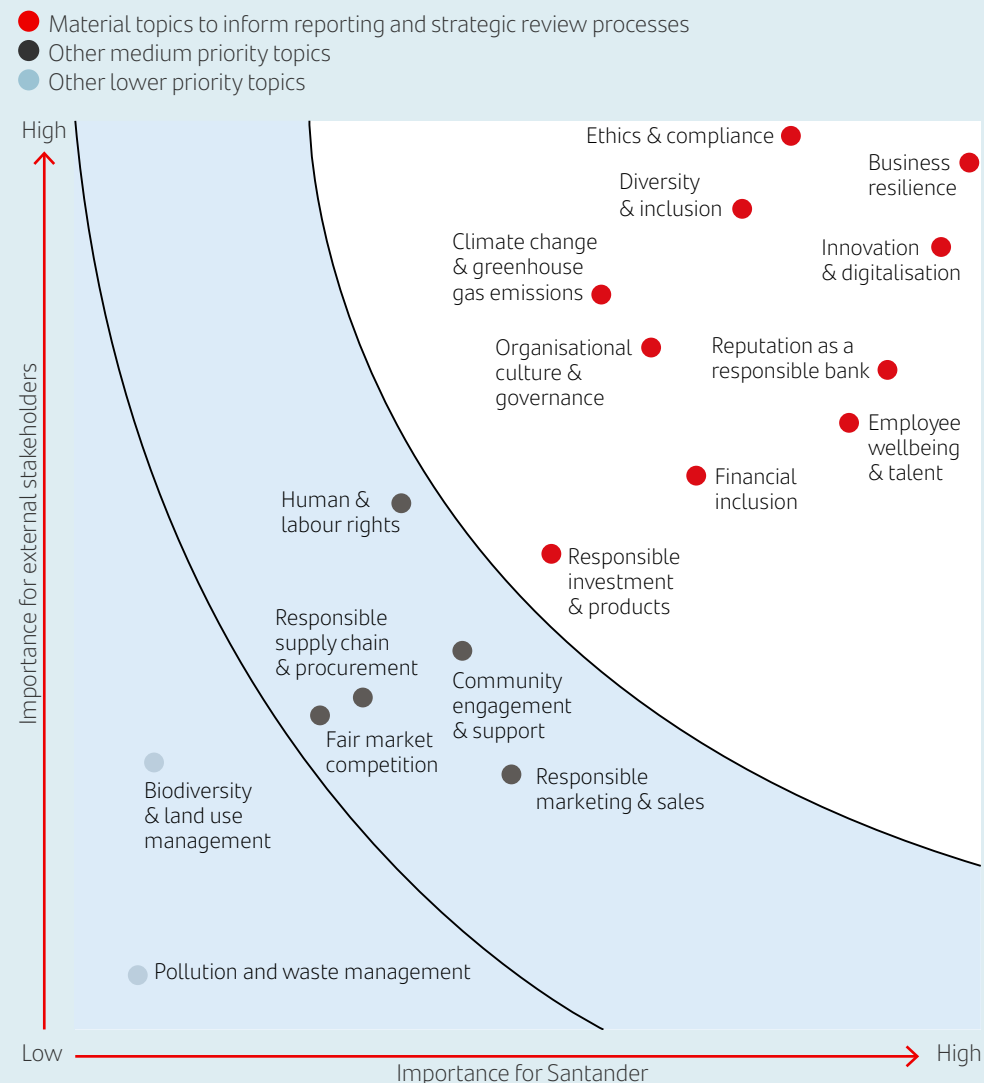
Material topics to inform reporting and strategic review processes
Other medium priority topics
Other lower priority topics

High

Ethics & compliance

Business resilience

Diversity & inclusion

Climate change & greenhouse gas emissions

Innovation & digitalisation

Organisational culture & governance

Reputation as a responsible bank

Employee wellbeing & talent

Financial inclusion

Human & labour rights

Responsible investment & products

Responsible supply chain & procurement

Community engagement & support

Fair market competition

Biodiversity & land use management

Responsible marketing & sales

Pollution and waste management

Importance for external stakeholders

Low

High

Importance for Santander